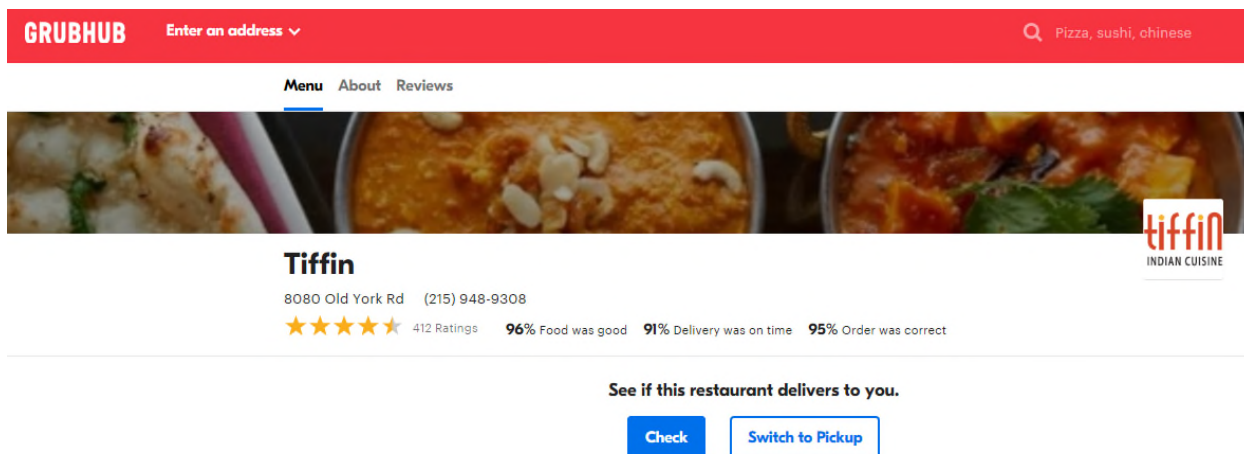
GRUBHUB Enter an address

Pizza, sushi, chinese

Menu About Reviews

tiffin
INDIAN CUISINE

Tiffin

8080 Old York Rd (215) 948-9308

412 Ratings 96% Food was good 91% Delivery was on time 95% Order was correct

See if this restaurant delivers to you.

Check Switch to Pickup